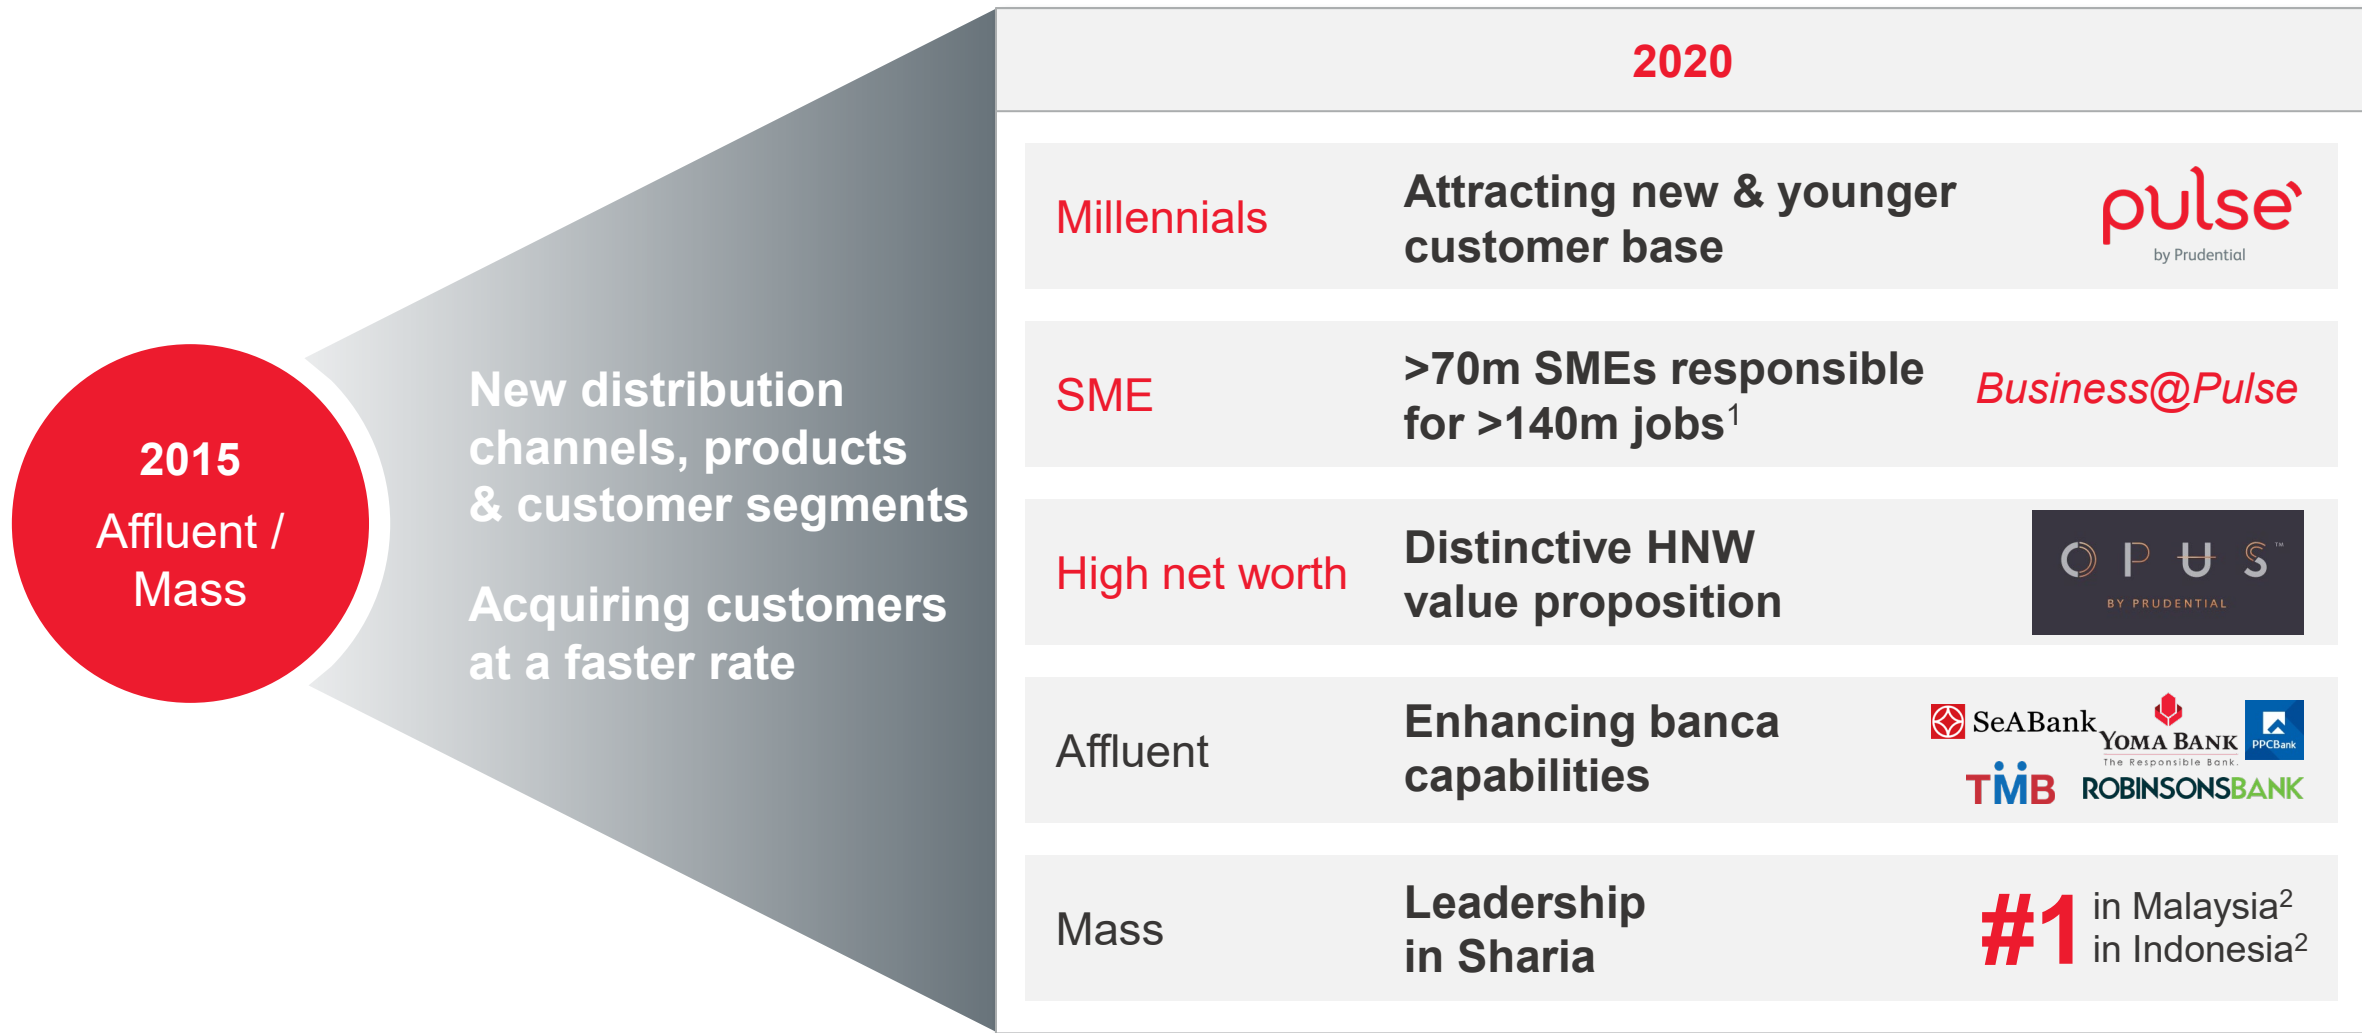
2015
Affluent / Mass

New distribution channels, products & customer segments

Acquiring customers at a faster rate

2020

| | | |
|---|---|---|
| Millennials | Attracting new & younger customer base | pulse by Prudential |
| SME | >70m SMEs responsible for >140m jobs$^1$ | Business@Pulse |
| High net worth | Distinctive HNW value proposition | OPUS™ BY PRUDENTIAL |
| Affluent | Enhancing banca capabilities | SeABank YOMA BANK The Responsible Bank. PPCBank TMB ROBINSONSBANK |
| Mass | Leadership in Sharia | #1 in Malaysia$^2$ in Indonesia$^2$ |